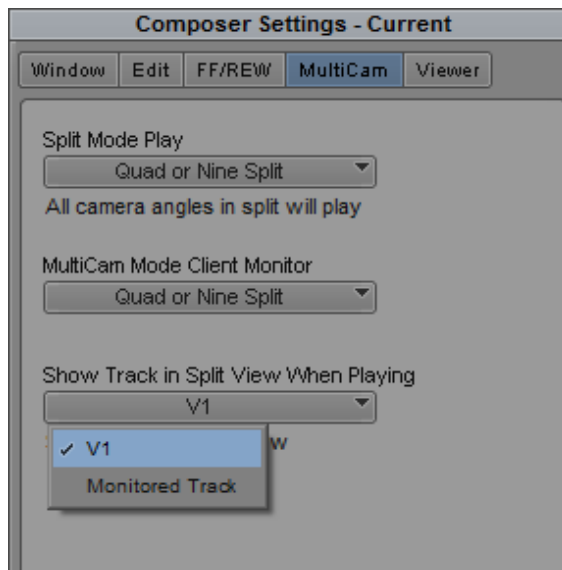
Composer Settings - Current

Window | Edit | FF/REW | MultiCam | Viewer

Split Mode Play

Quad or Nine Split

All camera angles in split will play

MultiCam Mode Client Monitor

Quad or Nine Split

Show Track in Split View When Playing

V1

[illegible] w

✓ V1

Monitored Track